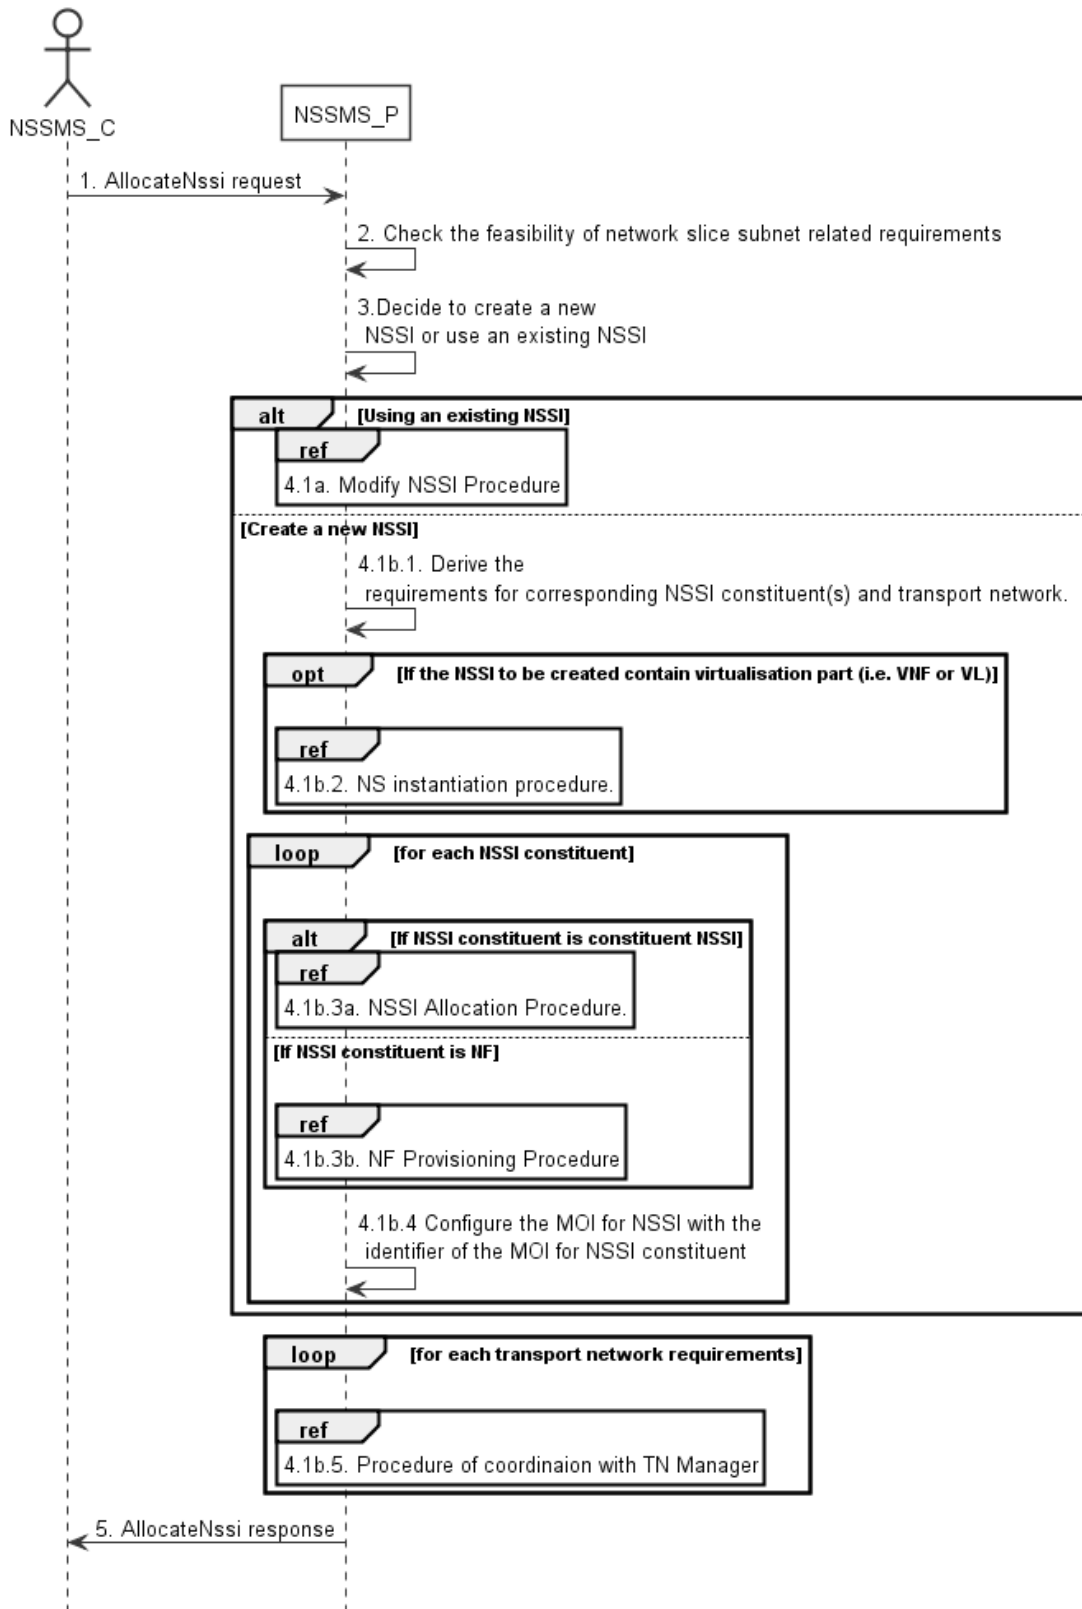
NSSMS_C

NSSMS_P

1. AllocateNssi request

2. Check the feasibility of network slice subnet related requirements

3.Decide to create a new NSSI or use an existing NSSI

alt [Using an existing NSSI]

ref

4.1a. Modify NSSI Procedure

[Create a new NSSI]

4.1b.1. Derive the requirements for corresponding NSSI constituent(s) and transport network.

opt [If the NSSI to be created contain virtualisation part (i.e. VNF or VL)]

ref

4.1b.2. NS instantiation procedure.

loop [for each NSSI constituent]

alt [If NSSI constituent is constituent NSSI]

ref

4.1b.3a. NSSI Allocation Procedure.

[If NSSI constituent is NF]

ref

4.1b.3b. NF Provisioning Procedure

4.1b.4 Configure the MOI for NSSI with the identifier of the MOI for NSSI constituent

loop [for each transport network requirements]

ref

4.1b.5. Procedure of coordinaion with TN Manager

5. AllocateNssi response